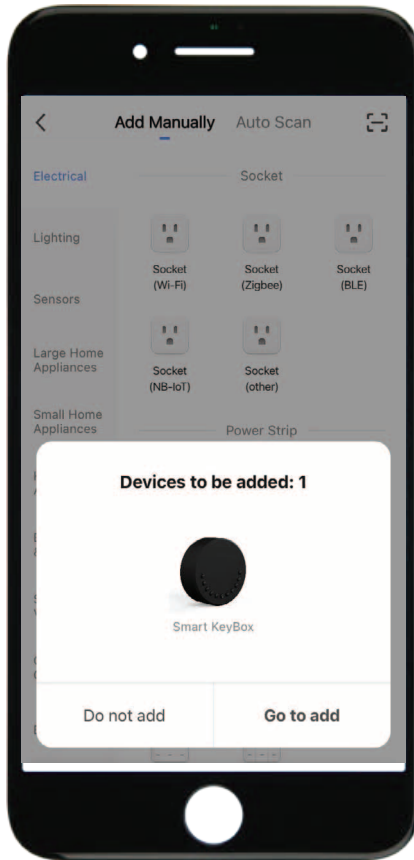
Add Manually Auto Scan

Electrical

Lighting

Sensors

Large Home Appliances

Small Home Appliances

Socket

Socket (Wi-Fi)

Socket (Zigbee)

Socket (BLE)

Socket (NB-IoT)

Socket (other)

Power Strip

Devices to be added: 1

Smart KeyBox

Do not add

Go to add